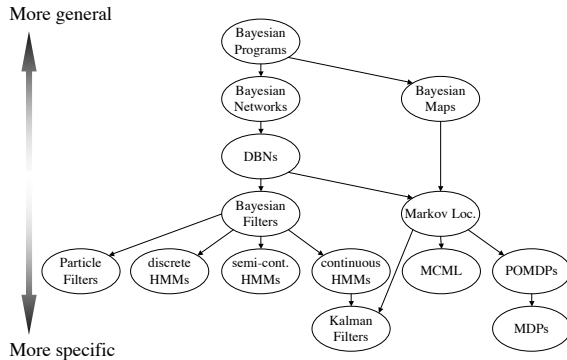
More general

Bayesian Programs

Bayesian Networks

Bayesian Maps

DBNs

Bayesian Filters

Markov Loc.

Particle Filters

discrete HMMs

semi-cont. HMMs

continuous HMMs

MCML

POMDPs

Kalman Filters

MDPs

More specific